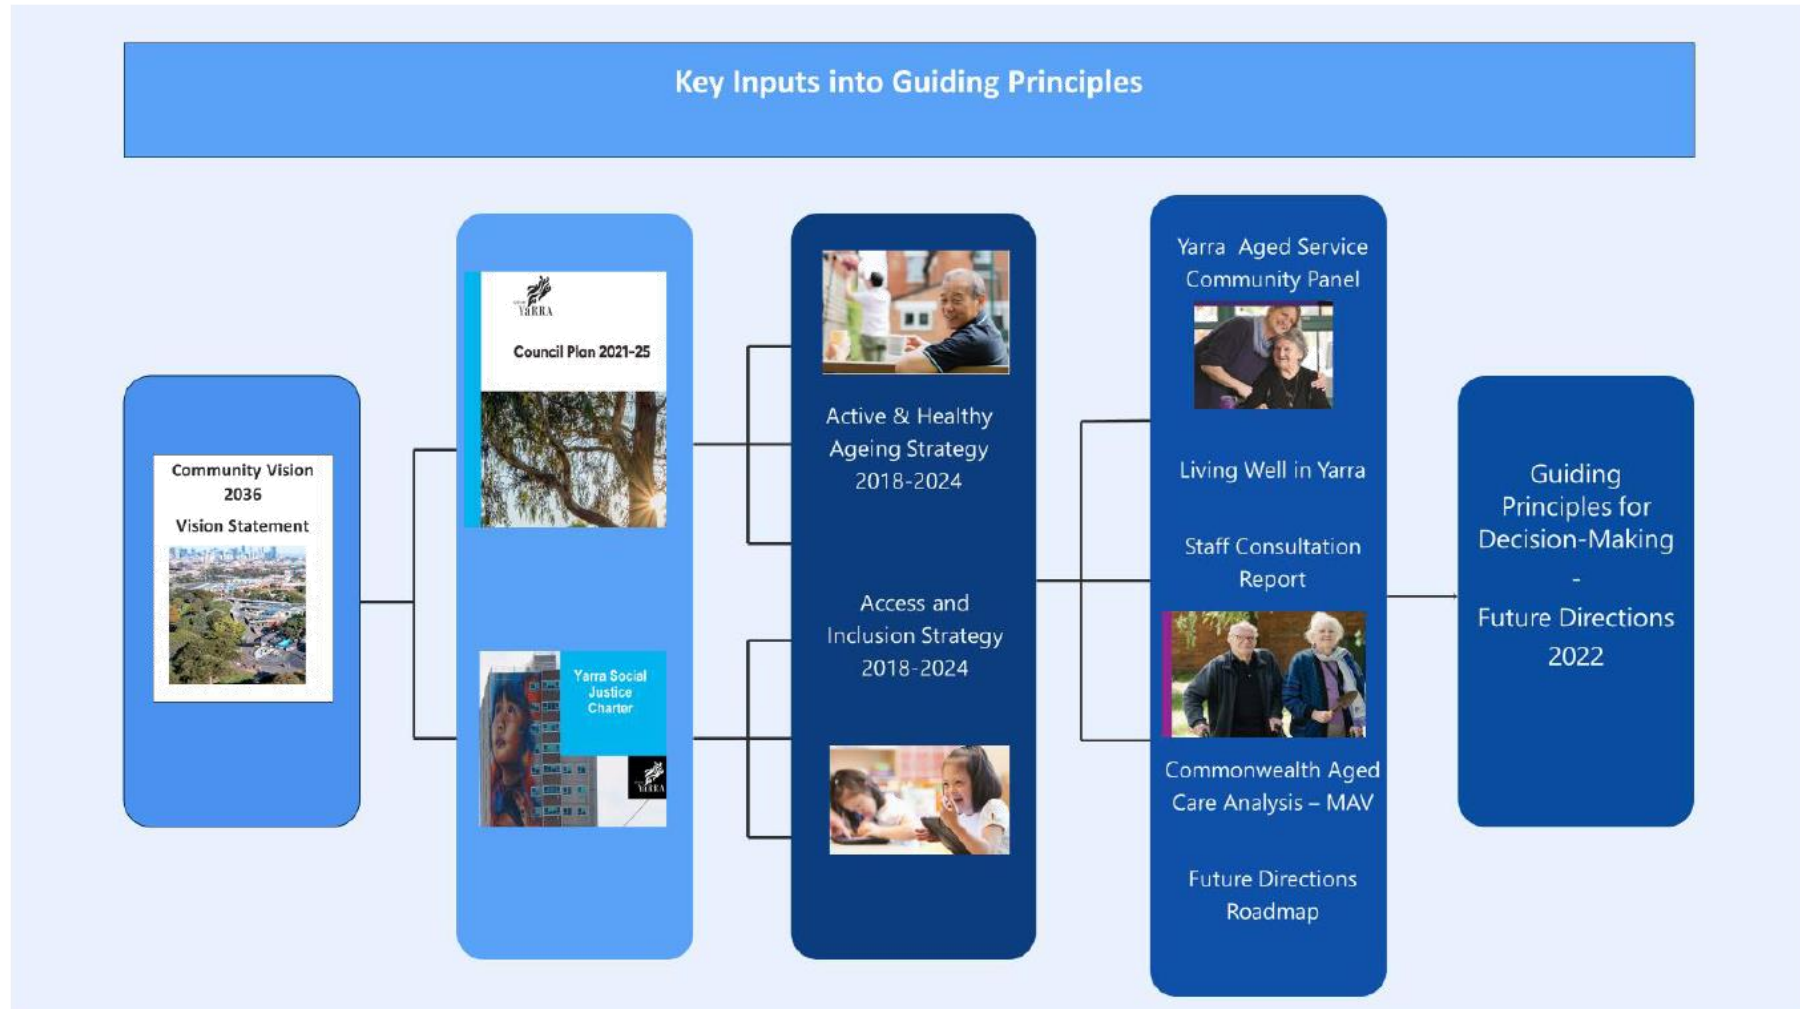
Key Inputs into Guiding Principles

Community Vision 2036

Vision Statement

YARRA

Council Plan 2021-25

Yarra Social Justice Charter

YARRA

Active & Healthy Ageing Strategy 2018-2024

Access and Inclusion Strategy 2018-2024

Yarra Aged Service Community Panel

Living Well in Yarra

Staff Consultation Report

Commonwealth Aged Care Analysis – MAV

Future Directions Roadmap

Guiding Principles for Decision-Making

-

Future Directions 2022